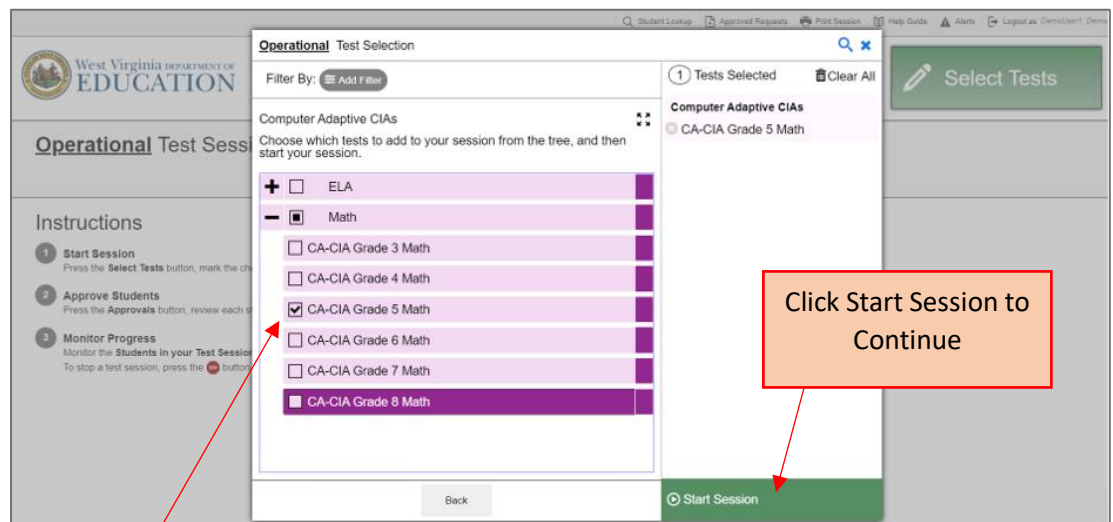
Student Lookup Approved Requests Print Session Help Guide Alerts Logout as DemoUser1, Demo

West Virginia DEPARTMENT OF EDUCATION

Operational Test Sessi

Instructions

1 Start Session
Press the Select Tests button, mark the ch

2 Approve Students
Press the Approvals button, review each s

3 Monitor Progress
Monitor the Students in your Test Session
To stop a test session, press the button

Select Tests

Operational Test Selection

Filter By: Add Filter

Computer Adaptive CIAs
Choose which tests to add to your session from the tree, and then start your session.

ELA
Math
CA-CIA Grade 3 Math
CA-CIA Grade 4 Math
CA-CIA Grade 5 Math
CA-CIA Grade 6 Math
CA-CIA Grade 7 Math
CA-CIA Grade 8 Math

1 Tests Selected Clear All
Computer Adaptive CIAs
CA-CIA Grade 5 Math

Back

Start Session

Click Start Session to Continue